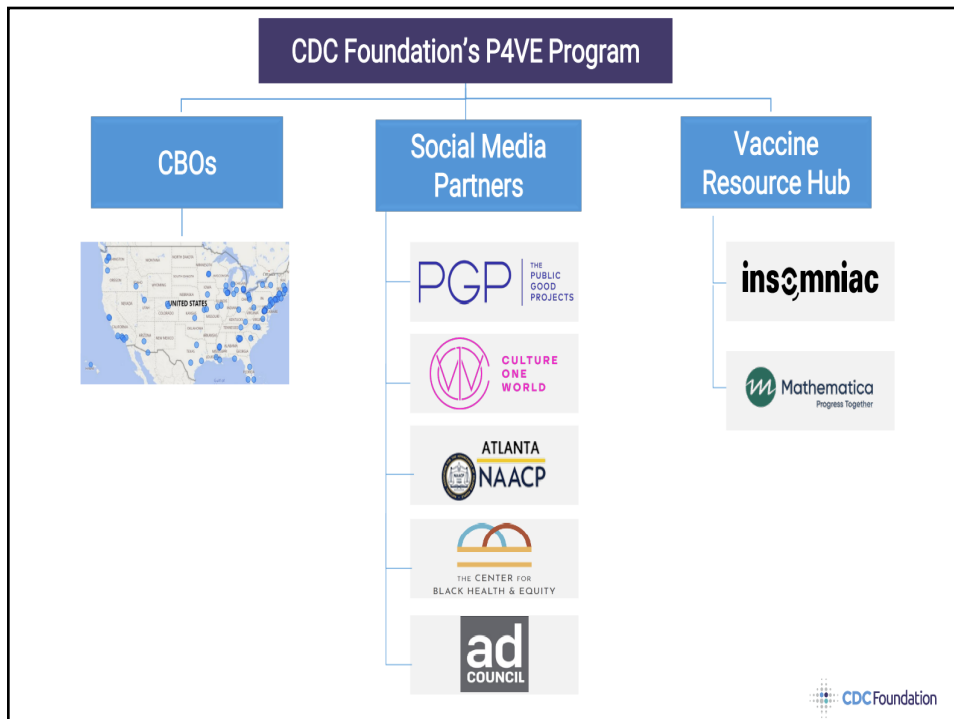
CDC Foundation's P4VE Program

CBOs

UNITED STATES

Social Media Partners

PGP THE PUBLIC GOOD PROJECTS

CULTURE ONE WORLD

ATLANTA NAACP

THE CENTER FOR BLACK HEALTH & EQUITY

ad COUNCIL

Vaccine Resource Hub

insomniac

Mathematica Progress Together

CDC Foundation